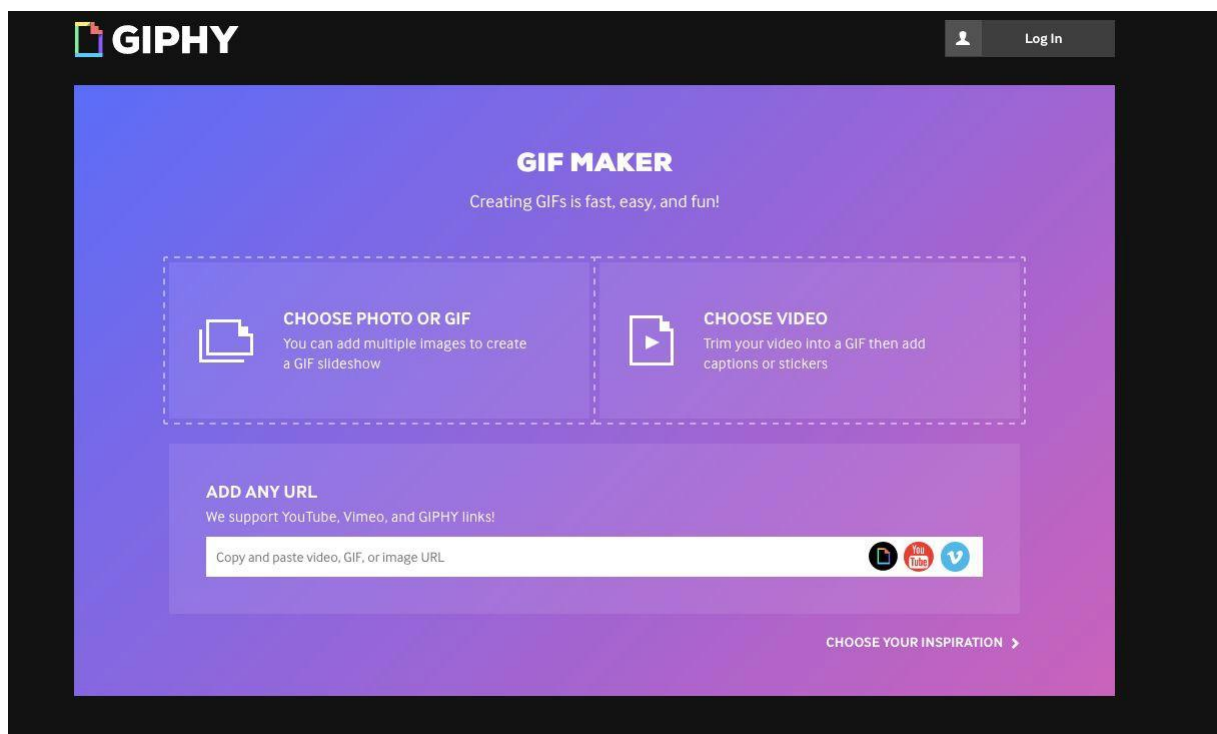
GIPHY

Log In

GIF MAKER

Creating GIFs is fast, easy, and fun!

CHOOSE PHOTO OR GIF
You can add multiple images to create a GIF slideshow

CHOOSE VIDEO
Trim your video into a GIF then add captions or stickers

ADD ANY URL
We support YouTube, Vimeo, and GIPHY links!

Copy and paste video, GIF, or image URL

You Tube

v

CHOOSE YOUR INSPIRATION ›